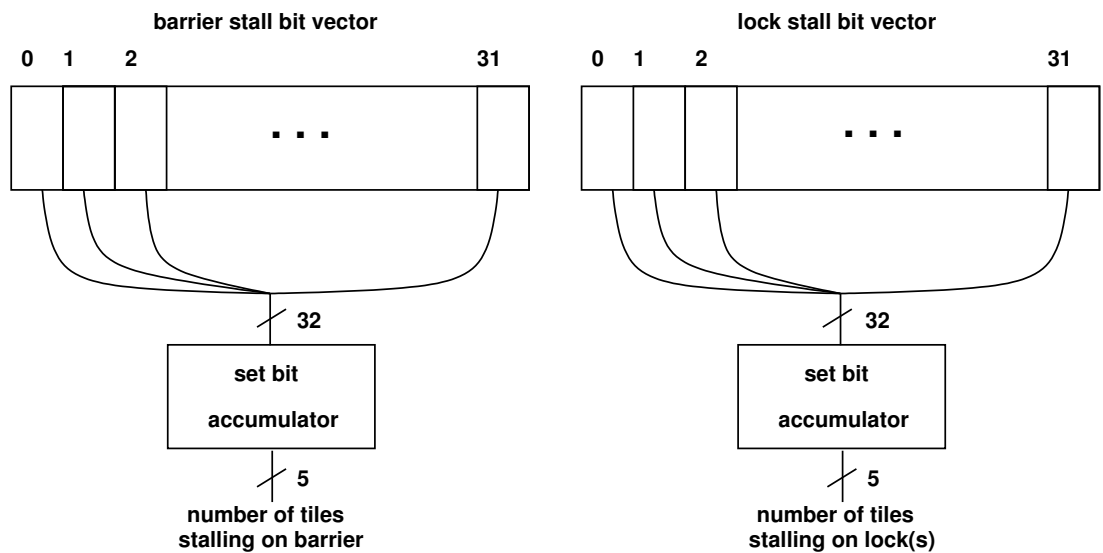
barrier stall bit vector

0 1 2 31

. . .

32

set bit

accumulator

5

number of tiles stalling on barrier

lock stall bit vector

0 1 2 31

. . .

32

set bit

accumulator

5

number of tiles stalling on lock(s)